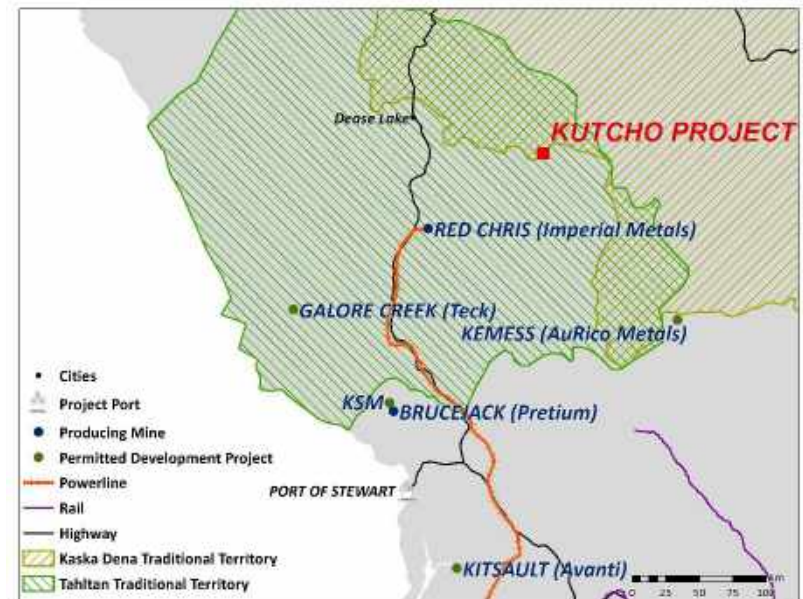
Dease Lake

KUTCHO PROJECT

RED CHRIS (Imperial Metals)

GALORE CREEK (Teck)

KEMESS (AuRico Metals)

KSM

BRUCEJACK (Pretium)

PORT OF STEWART

KITSAULT (Avanti)

Cities
Project Port
Producing Mine
Permitted Development Project
Powerline
Rail
Highway
Kaska Dena Traditional Territory
Tahltan Traditional Territory

0 25 50 75 100 km